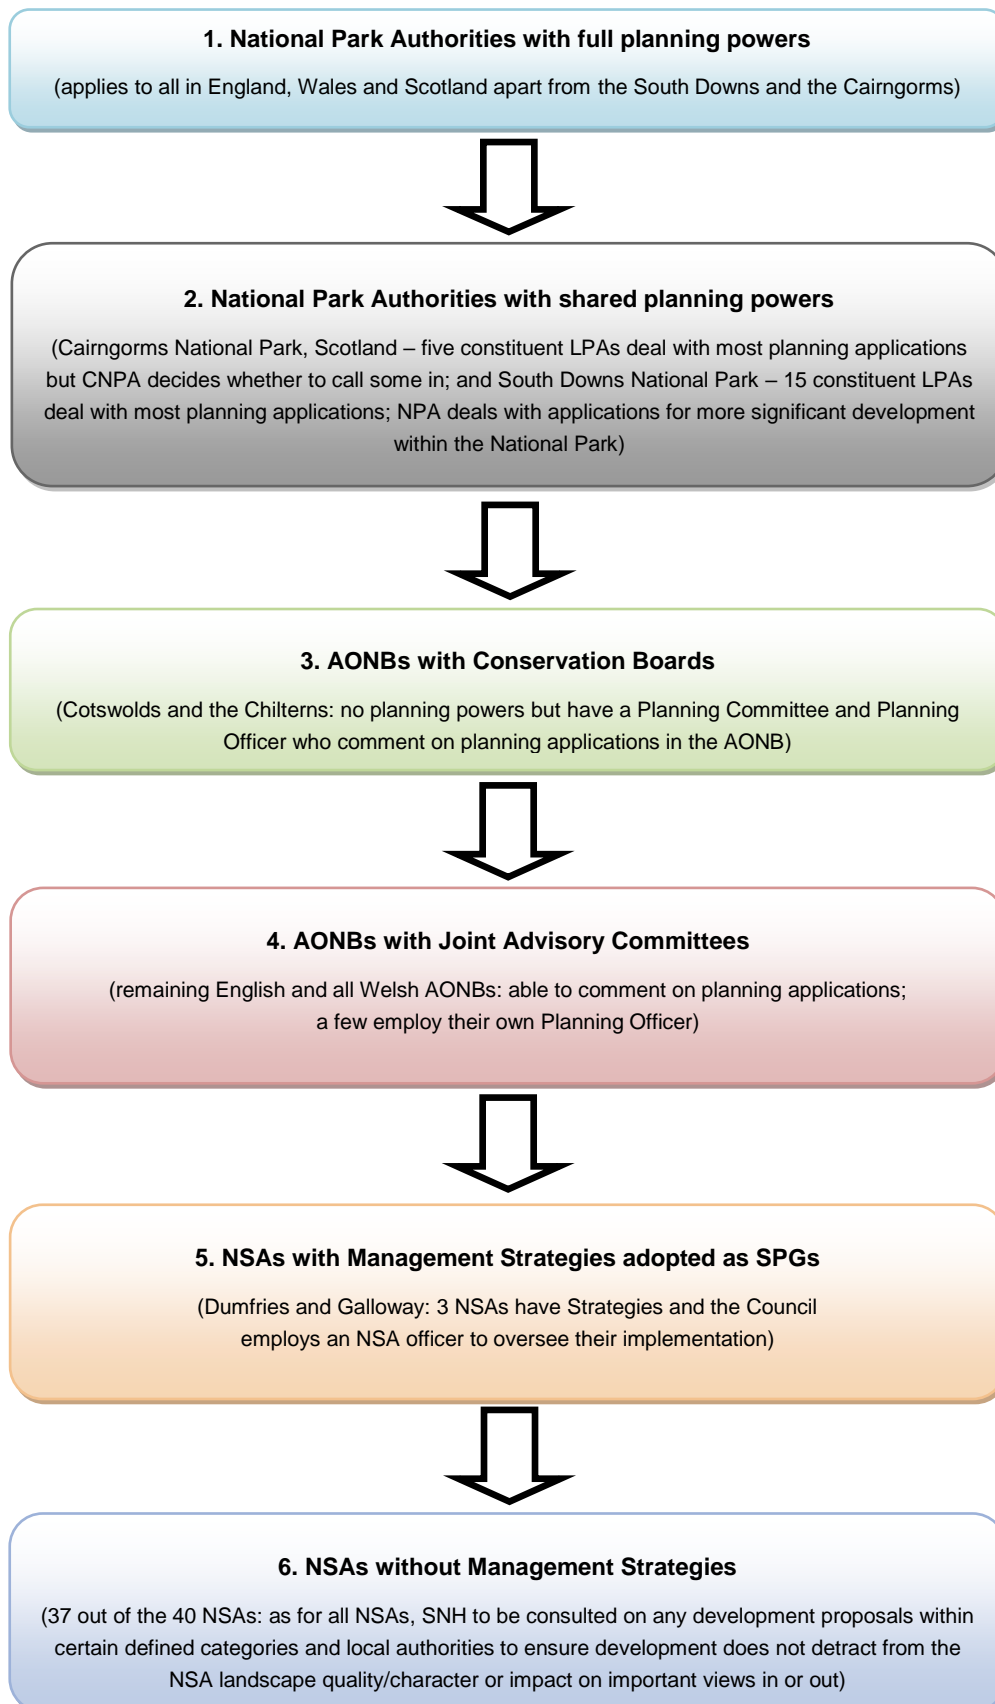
1. National Park Authorities with full planning powers

(applies to all in England, Wales and Scotland apart from the South Downs and the Cairngorms)

2. National Park Authorities with shared planning powers

(Cairngorms National Park, Scotland – five constituent LPAs deal with most planning applications but CNPA decides whether to call some in; and South Downs National Park – 15 constituent LPAs deal with most planning applications; NPA deals with applications for more significant development within the National Park)

3. AONBs with Conservation Boards

(Cotswolds and the Chilterns: no planning powers but have a Planning Committee and Planning Officer who comment on planning applications in the AONB)

4. AONBs with Joint Advisory Committees

(remaining English and all Welsh AONBs: able to comment on planning applications; a few employ their own Planning Officer)

5. NSAs with Management Strategies adopted as SPGs

(Dumfries and Galloway: 3 NSAs have Strategies and the Council employs an NSA officer to oversee their implementation)

6. NSAs without Management Strategies

(37 out of the 40 NSAs: as for all NSAs, SNH to be consulted on any development proposals within certain defined categories and local authorities to ensure development does not detract from the NSA landscape quality/character or impact on important views in or out)